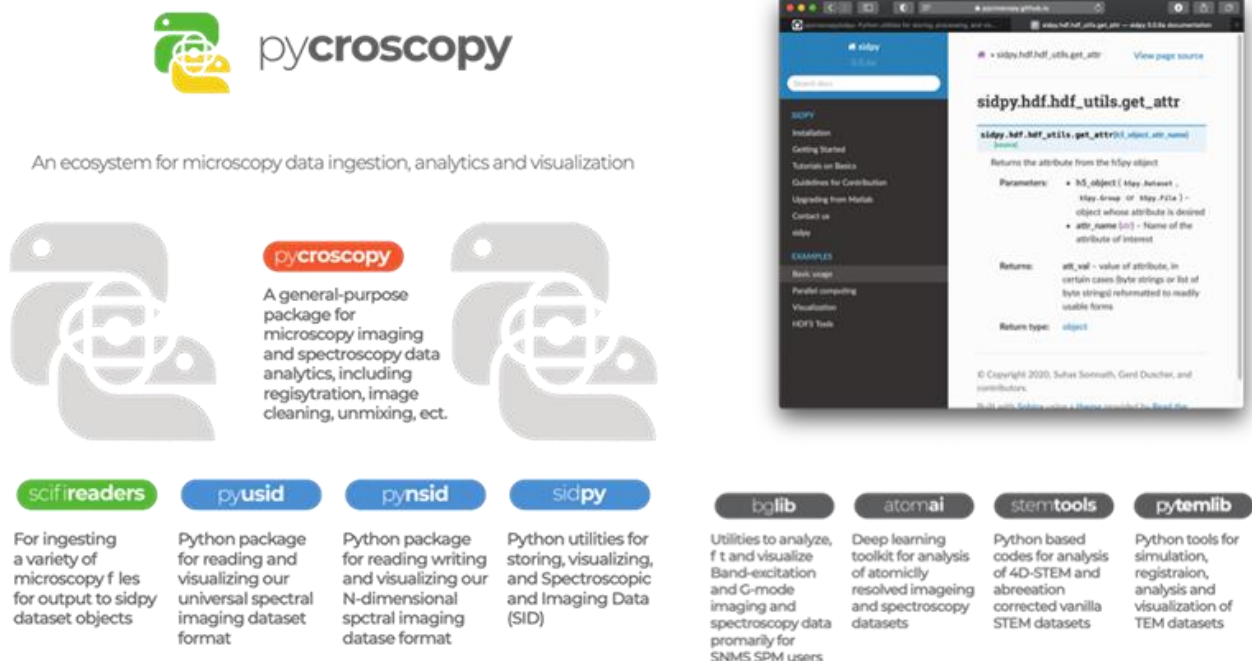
pycroscopy

An ecosystem for microscopy data ingestion, analytics and visualization

pycroscopy

A general-purpose package for microscopy imaging and spectroscopy data analytics, including regisytration, image cleaning, unmixing, ect.

sidpy
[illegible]

Search docs

SIDPY
Installation
Getting Started
Tutorials on Basics
Guidelines for Contribution
Upgrading from Matlab
Contact us
sidpy

EXAMPLES
Basic usage
Parallel computing
Visualization
HDF5 Tools

» sidpy.hdf.hdf_utils.get_attr

View page source

sidpy.hdf.hdf_utils.get_attr

sidpy.hdf.hdf_utils.get_attr(h5_object, attr_name)
[source]

Returns the attribute from the h5py object

Parameters:
• h5_object (h5py.Dataset, h5py.Group or h5py.File) – object whose attribute is desired
• attr_name (str) – Name of the attribute of interest

Returns:
att_val – value of attribute, in certain cases (byte strings or list of byte strings) reformatted to readily usable forms

Return type: object

© Copyright 2020, Suhas Somnath, Gerd Duscher, and contributors.

Built with Sphinx using a theme provided by Read the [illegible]

scifireaders
For ingesting a variety of microscopy f les for output to sidpy dataset objects

pyusid
Python package for reading and visualizing our universal spectral imaging dataset format

pynsid
Python package for reading writing and visualizing our N-dimensional spctral imaging datase format

sidpy
Python utilities for storing, visualizing, and Spectroscopic and Imaging Data (SID)

bglib
Utilities to analyze, f t and visualize Band-excitation and G-mode imaging and spectroscopy data promarily for SNMS SPM users

atomai
Deep learning toolkit for analysis of atomiclly resolved imageing and spectroscopy datasets

stemtools
Python based codes for analysis of 4D-STEM and abreeation corrected vanilla STEM datasets

pytemlib
Python tools for simulation, registraion, analysis and visualization of TEM datasets